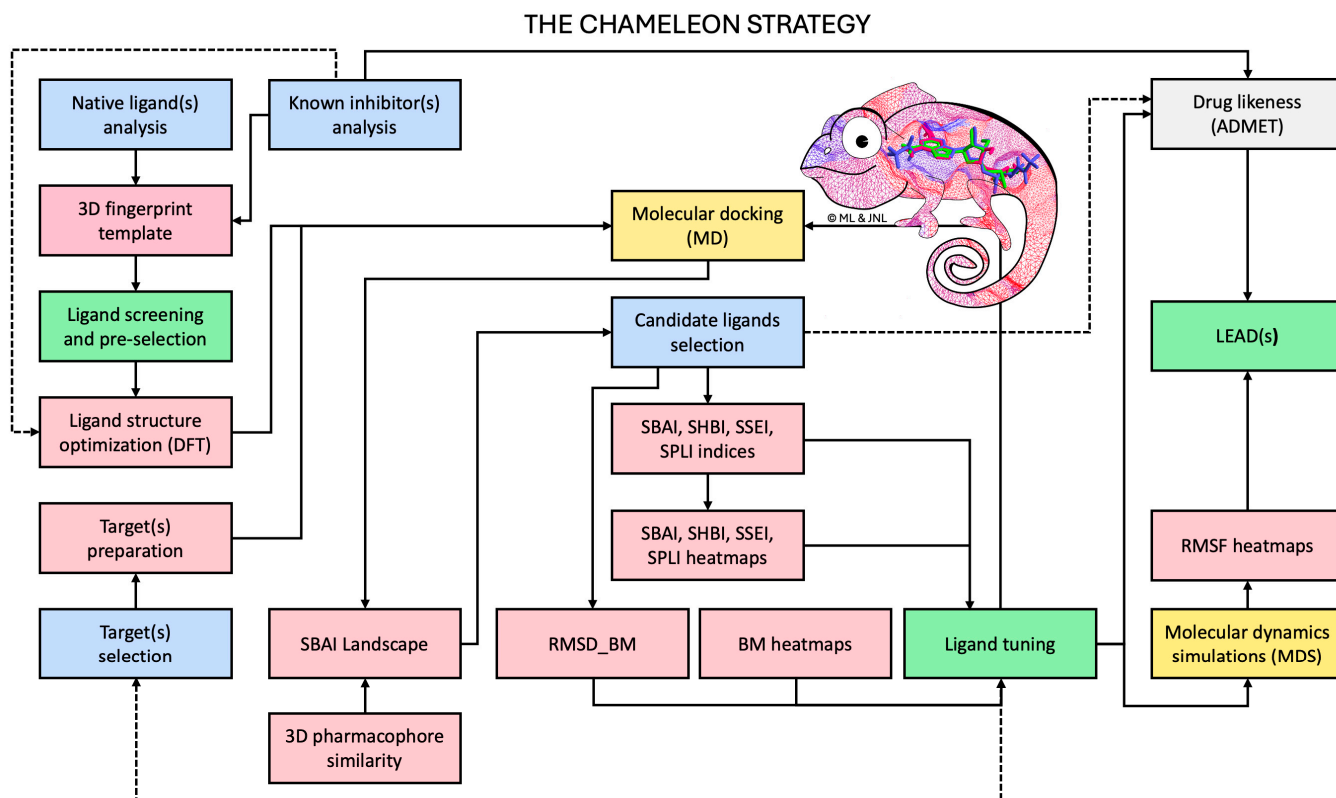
THE CHAMELEON STRATEGY

Native ligand(s) analysis

Known inhibitor(s) analysis

3D fingerprint template

Ligand screening and pre-selection

Ligand structure optimization (DFT)

Target(s) preparation

Target(s) selection

Molecular docking (MD)

© ML & JNL

Candidate ligands selection

SBAI, SHBI, SSEI, SPLI indices

SBAI, SHBI, SSEI, SPLI heatmaps

SBAI Landscape

3D pharmacophore similarity

RMSD_BM

BM heatmaps

Ligand tuning

Drug likeness (ADMET)

LEAD(s)

RMSF heatmaps

Molecular dynamics simulations (MDS)